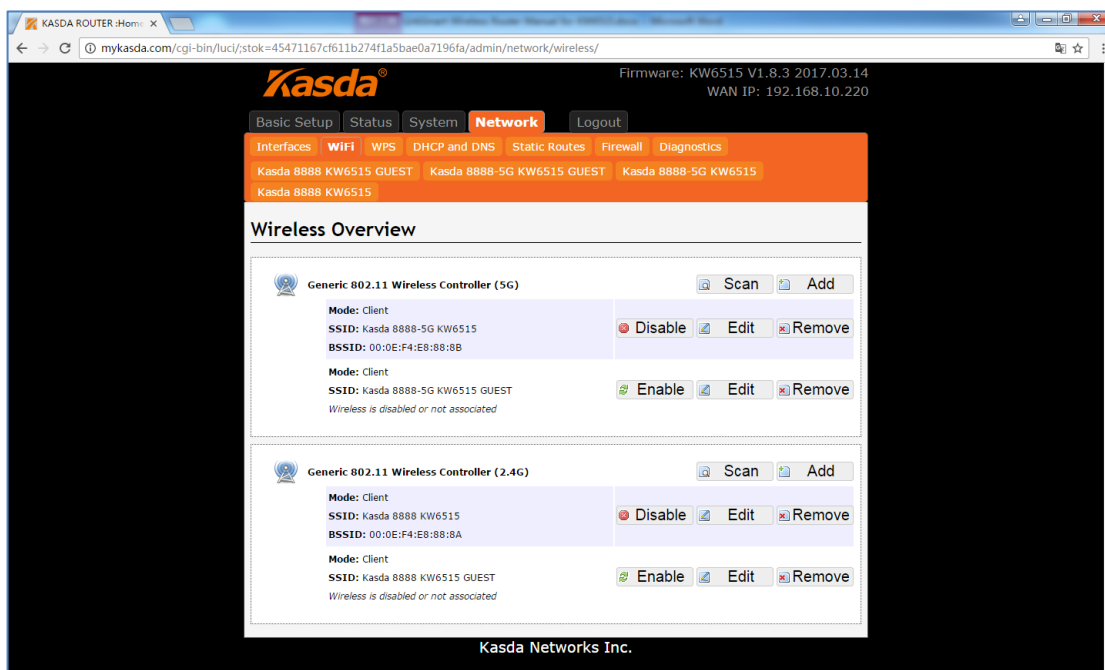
KASDA ROUTER :Home ×

mykasda.com/cgi-bin/luci/;stok=45471167cf611b274f1a5bae0a7196fa/admin/network/wireless/

Kasda®

Firmware: KW6515 V1.8.3 2017.03.14
WAN IP: 192.168.10.220

Basic Setup | Status | System | Network | Logout

Interfaces | WiFi | WPS | DHCP and DNS | Static Routes | Firewall | Diagnostics

Kasda 8888 KW6515 GUEST | Kasda 8888-5G KW6515 GUEST | Kasda 8888-5G KW6515 | Kasda 8888 KW6515

Wireless Overview

Generic 802.11 Wireless Controller (5G)
Scan | Add

Mode: Client
SSID: Kasda 8888-5G KW6515
BSSID: 00:0E:F4:E8:88:8B
Disable | Edit | Remove

Mode: Client
SSID: Kasda 8888-5G KW6515 GUEST
Wireless is disabled or not associated
Enable | Edit | Remove

Generic 802.11 Wireless Controller (2.4G)
Scan | Add

Mode: Client
SSID: Kasda 8888 KW6515
BSSID: 00:0E:F4:E8:88:8A
Disable | Edit | Remove

Mode: Client
SSID: Kasda 8888 KW6515 GUEST
Wireless is disabled or not associated
Enable | Edit | Remove

Kasda Networks Inc.